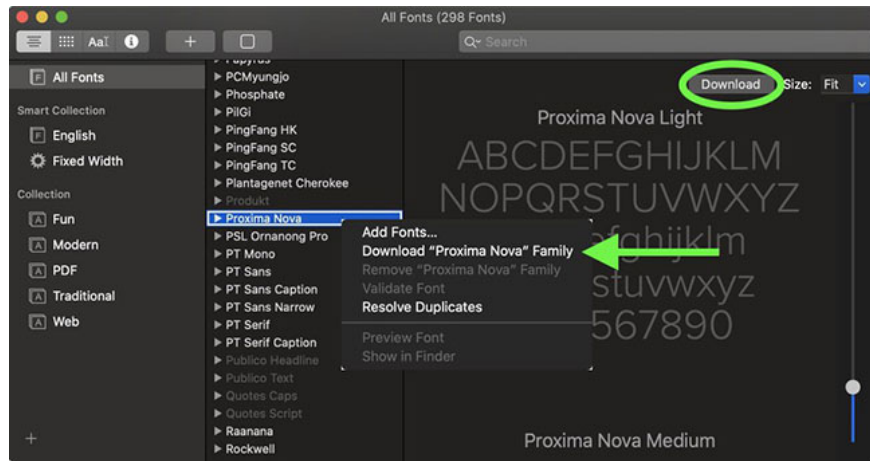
All Fonts (298 Fonts)

AaI

Search

All Fonts

Smart Collection

English

Fixed Width

Collection

Fun

Modern

PDF

Traditional

Web

+

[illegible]
PCMyungjo
Phosphate
PilGi
PingFang HK
PingFang SC
PingFang TC
Plantagenet Cherokee
Produkt
Proxima Nova
PSL Ornanong Pro
PT Mono
PT Sans
PT Sans Caption
PT Sans Narrow
PT Serif
PT Serif Caption
Publico Headline
Publico Text
Quotes Caps
Quotes Script
Raanana
Rockwell

Download

Size: Fit

Proxima Nova Light

ABCDEFGHIJKLM
NOPQRSTUVWXYZ
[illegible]fghijklm
stuvwxyz
567890

Add Fonts...
Download "Proxima Nova" Family
Remove "Proxima Nova" Family
Validate Font
Resolve Duplicates
Preview Font
Show in Finder

Proxima Nova Medium